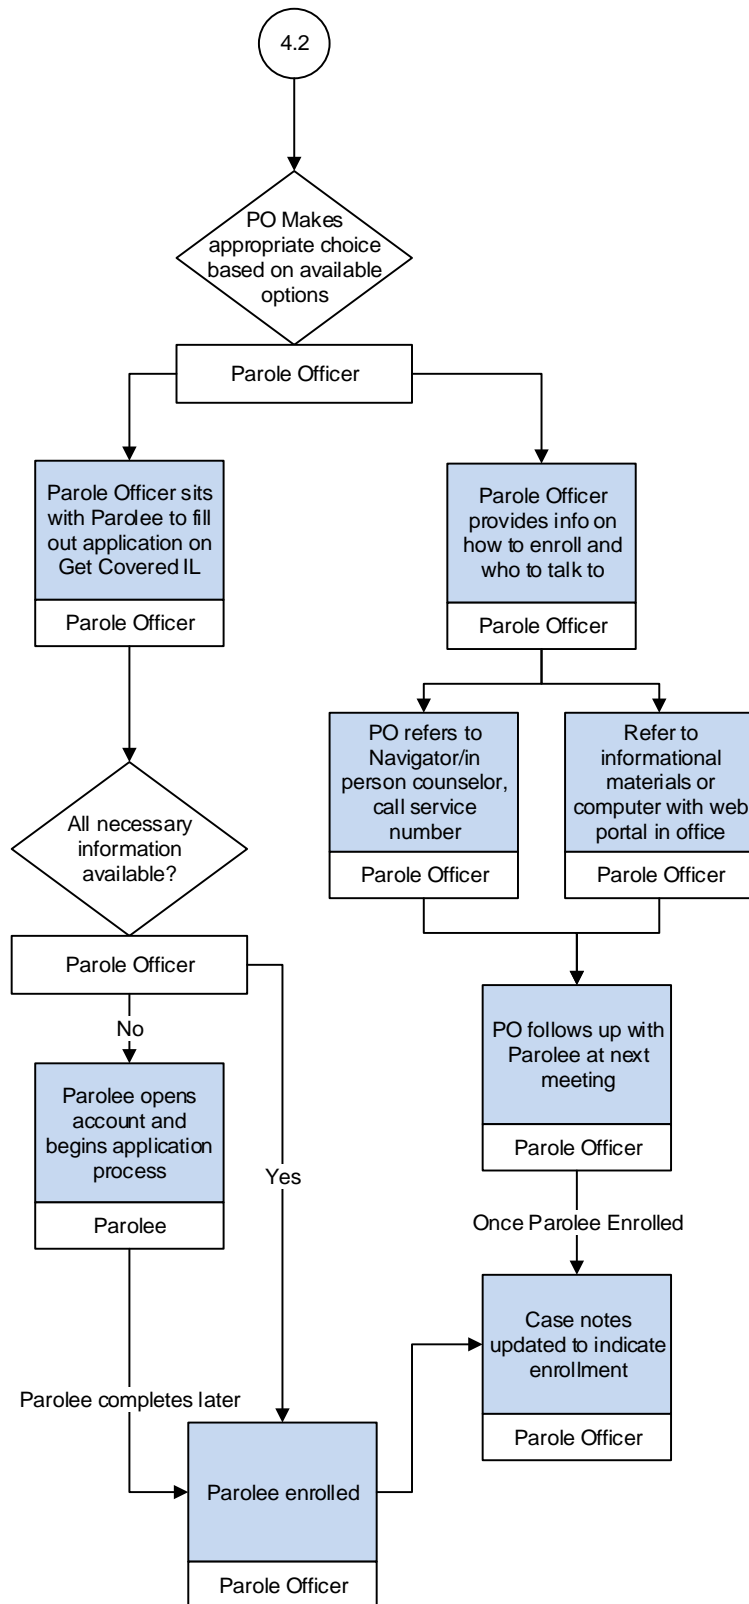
4.2

PO Makes appropriate choice based on available options

Parole Officer

Parole Officer sits with Parolee to fill out application on Get Covered IL

Parole Officer

Parole Officer provides info on how to enroll and who to talk to

Parole Officer

PO refers to Navigator/in person counselor, call service number

Parole Officer

Refer to informational materials or computer with web portal in office

Parole Officer

All necessary information available?

Parole Officer

No

Parolee opens account and begins application process

Parolee

Yes

PO follows up with Parolee at next meeting

Parole Officer

Once Parolee Enrolled

Case notes updated to indicate enrollment

Parole Officer

Parolee completes later

Parolee enrolled

Parole Officer